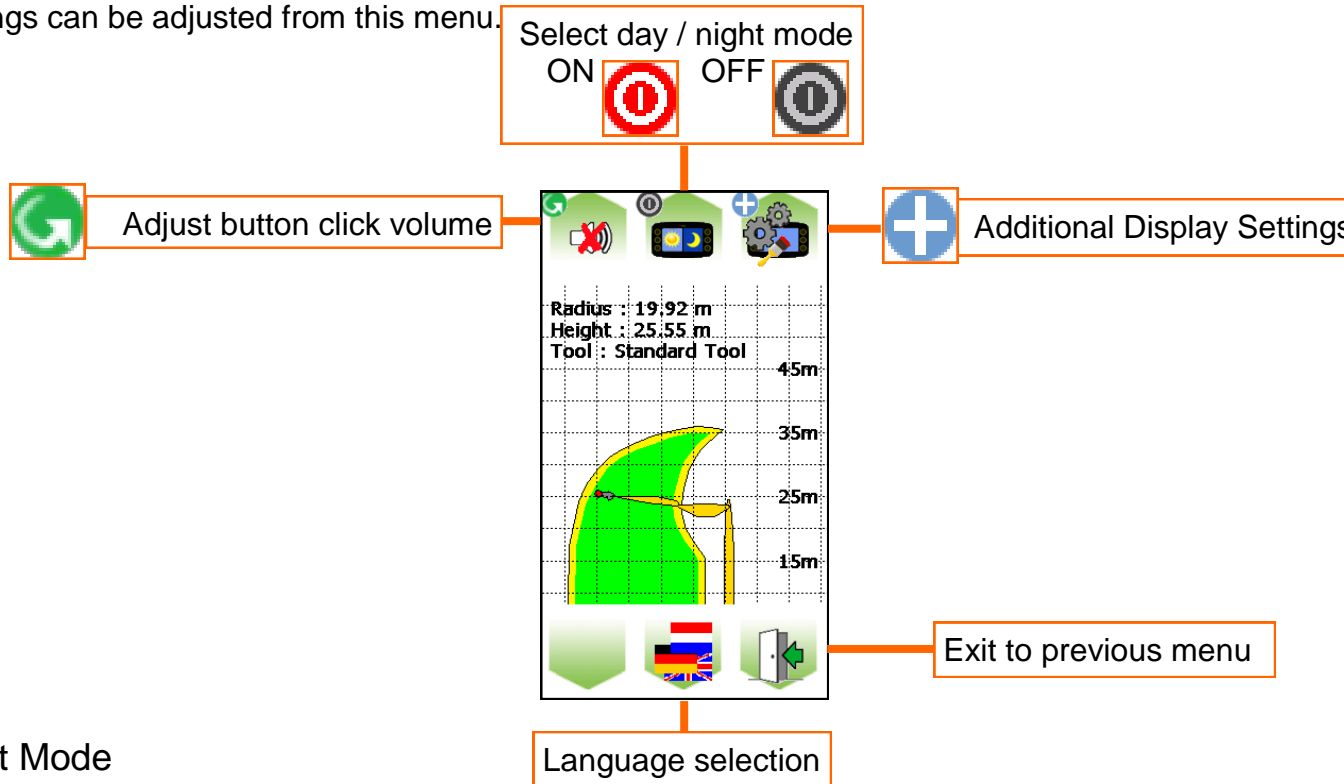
ngs can be adjusted from this menu.

Select day / night mode
ON OFF

Adjust button click volume

Additional Display Settings

Radius : 19.92 m
Height : 25.55 m
Tool : Standard Tool

45m
35m
25m
15m

Exit to previous menu

t Mode

Language selection